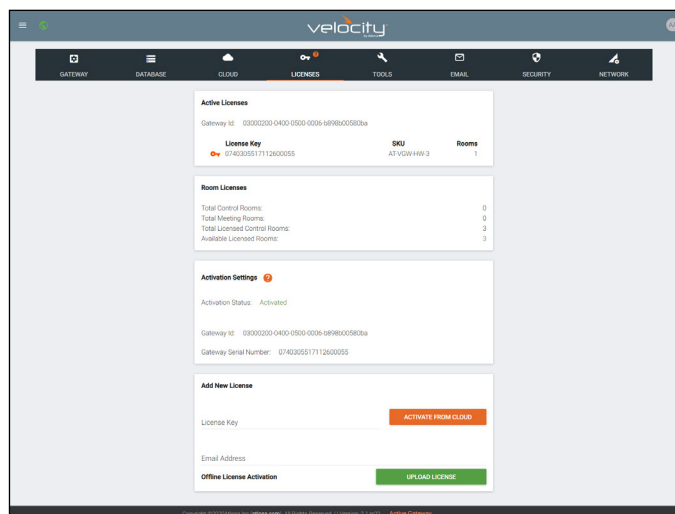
velocity

GATEWAY DATABASE CLOUD LICENSES TOOLS EMAIL SECURITY NETWORK

Active Licenses

Gateway Id: 03000200-0400-0500-0006-b898b00580ba

| License Key | SKU | Rooms |
|---|---|---|
| 0740305517112600055 | AT-VGW-HW-3 | 1 |

Room Licenses

| | |
|---|---|
| Total Control Rooms: | 0 |
| Total Meeting Rooms: | 0 |
| Total Licensed Control Rooms: | 3 |
| Available Licensed Rooms: | 3 |

Activation Settings ?

Activation Status: Activated

Gateway Id: 03000200-0400-0500-0006-b898b00580ba

Gateway Serial Number: 0740305517112600055

Add New License

License Key

ACTIVATE FROM CLOUD

Email Address

Offline License Activation

UPLOAD LICENSE

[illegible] Active Gateway